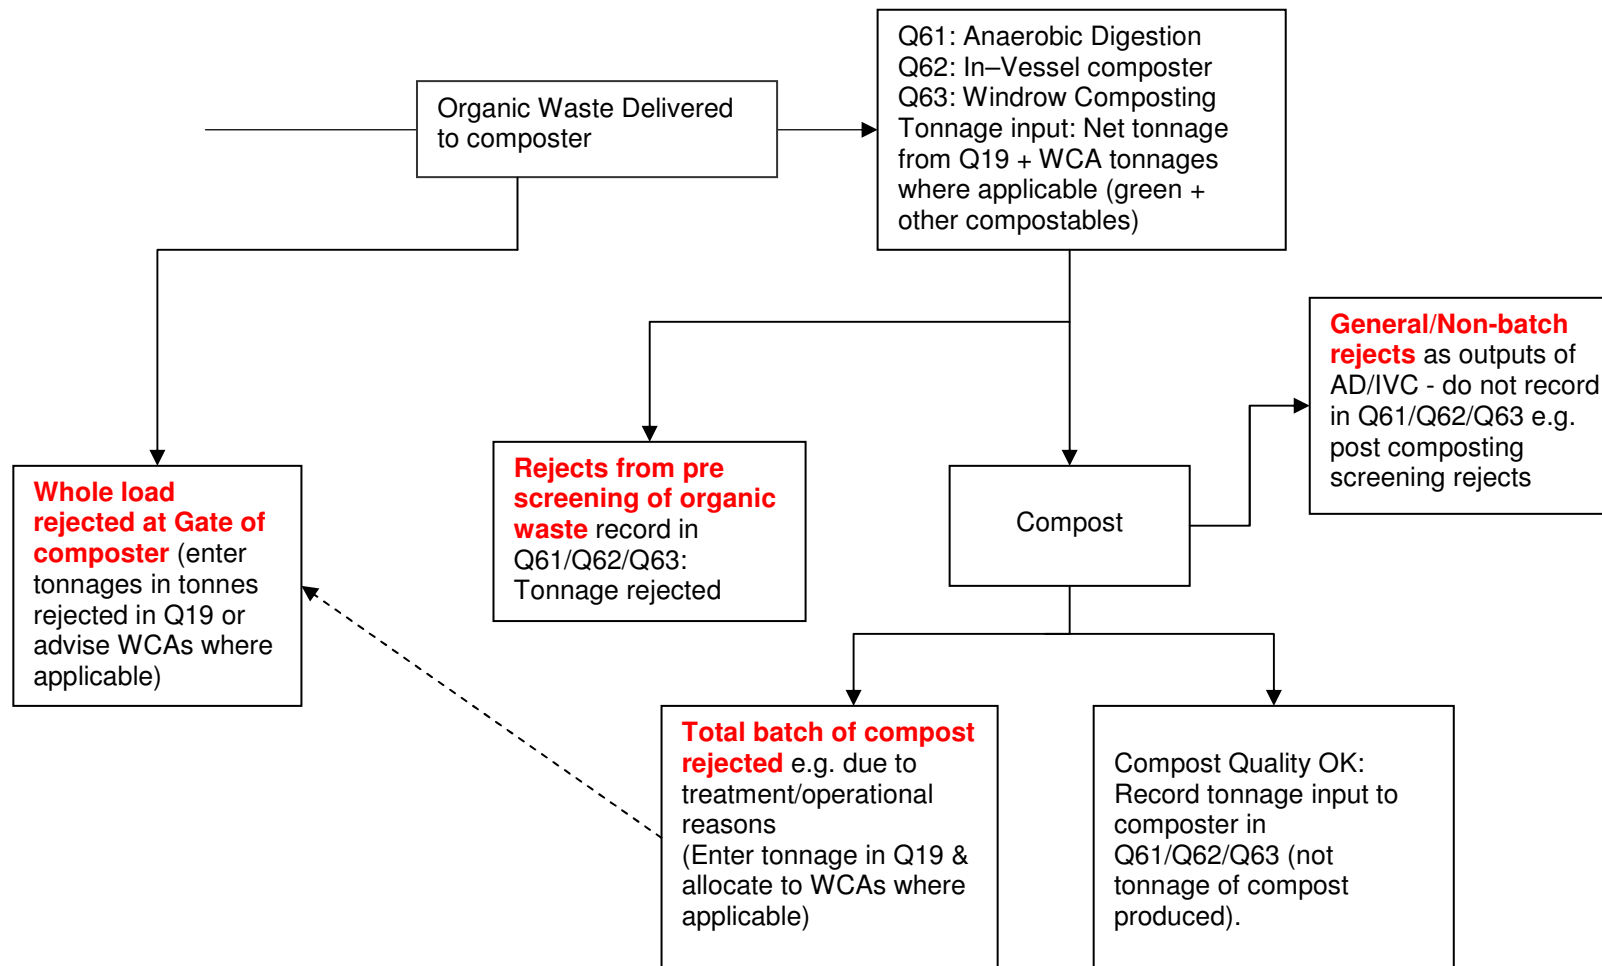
Organic Waste Delivered to composter

Q61: Anaerobic Digestion
Q62: In–Vessel composter
Q63: Windrow Composting
Tonnage input: Net tonnage from Q19 + WCA tonnages where applicable (green + other compostables)

General/Non-batch rejects as outputs of AD/IVC - do not record in Q61/Q62/Q63 e.g. post composting screening rejects

Whole load rejected at Gate of composter (enter tonnages in tonnes rejected in Q19 or advise WCAs where applicable)

Rejects from pre screening of organic waste record in Q61/Q62/Q63: Tonnage rejected

Compost

Total batch of compost rejected e.g. due to treatment/operational reasons
(Enter tonnage in Q19 & allocate to WCAs where applicable)

Compost Quality OK: Record tonnage input to composter in Q61/Q62/Q63 (not tonnage of compost produced).